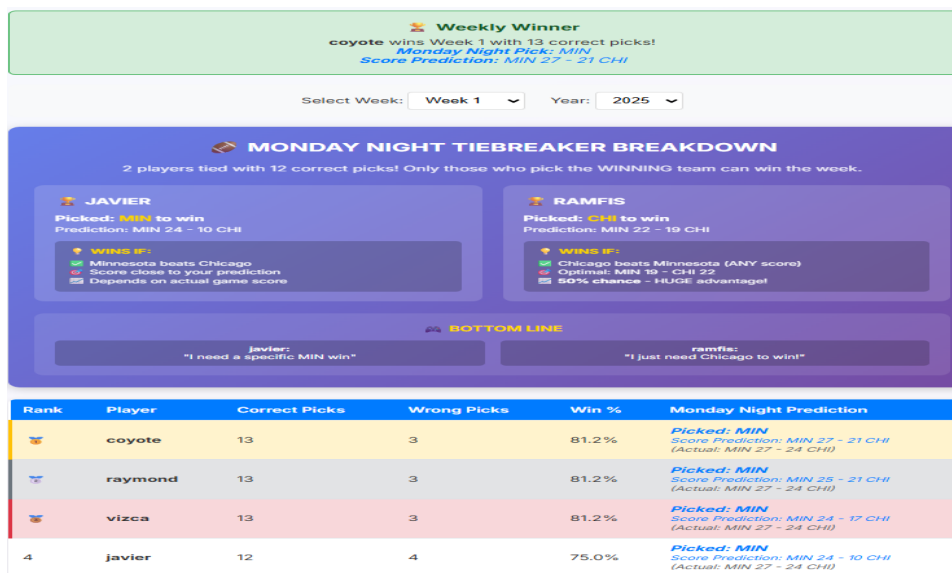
Weekly Winner

coyote wins Week 1 with 13 correct picks!
Monday Night Pick: MIN
Score Prediction: MIN 27 - 21 CHI

Select Week: Week 1 Year: 2025

MONDAY NIGHT TIEBREAKER BREAKDOWN

2 players tied with 12 correct picks! Only those who pick the WINNING team can win the week.

JAVIER
Picked: MIN to win
Prediction: MIN 24 - 10 CHI
WINS IF:
Minnesota beats Chicago
Score close to your prediction
Depends on actual game score

RAMFIS
Picked: CHI to win
Prediction: MIN 22 - 19 CHI
WINS IF:
Chicago beats Minnesota (ANY score)
Optimal: MIN 19 - CHI 22
50% chance - HUGE advantage!

BOTTOM LINE
javier:
"I need a specific MIN win"
ramfis:
"I just need Chicago to win!"

| Rank | Player | Correct Picks | Wrong Picks | Win % | Monday Night Prediction |
|---|---|---|---|---|---|
| | coyote | 13 | 3 | 81.2% | Picked: MIN Score Prediction: MIN 27 - 21 CHI (Actual: MIN 27 - 24 CHI) |
| | raymond | 13 | 3 | 81.2% | Picked: MIN Score Prediction: MIN 25 - 21 CHI (Actual: MIN 27 - 24 CHI) |
| | vizca | 13 | 3 | 81.2% | Picked: MIN Score Prediction: MIN 24 - 17 CHI (Actual: MIN 27 - 24 CHI) |
| 4 | javier | 12 | 4 | 75.0% | Picked: MIN Score Prediction: MIN 24 - 10 CHI (Actual: MIN 27 - 24 CHI) |